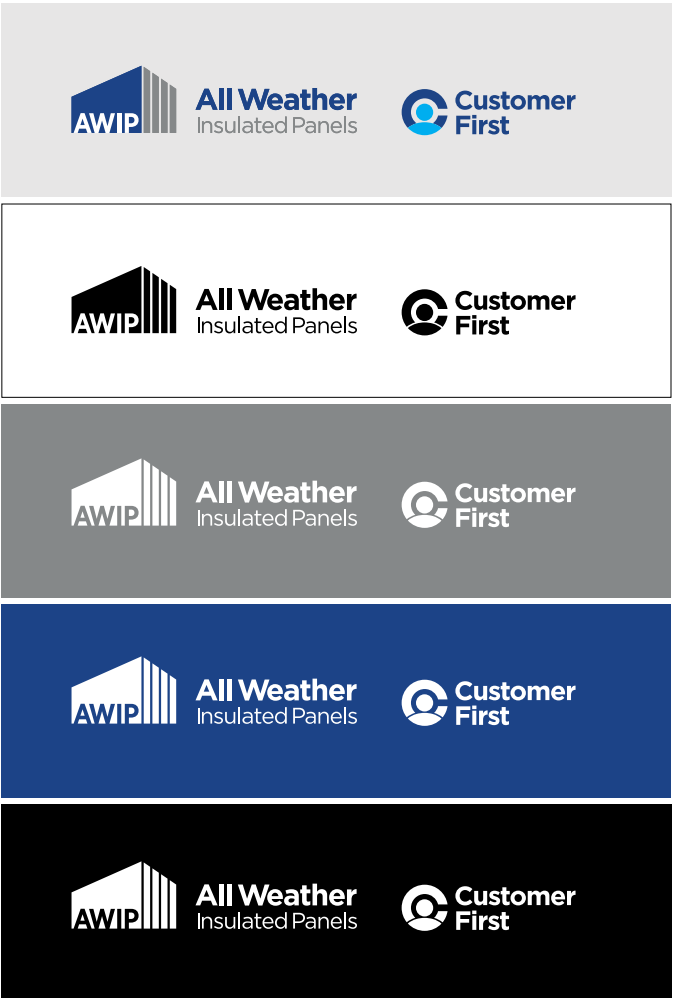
AWIP All Weather Insulated Panels

Customer First

AWIP All Weather Insulated Panels

Customer First

AWIP All Weather Insulated Panels

Customer First

AWIP All Weather Insulated Panels

Customer First

AWIP All Weather Insulated Panels

Customer First